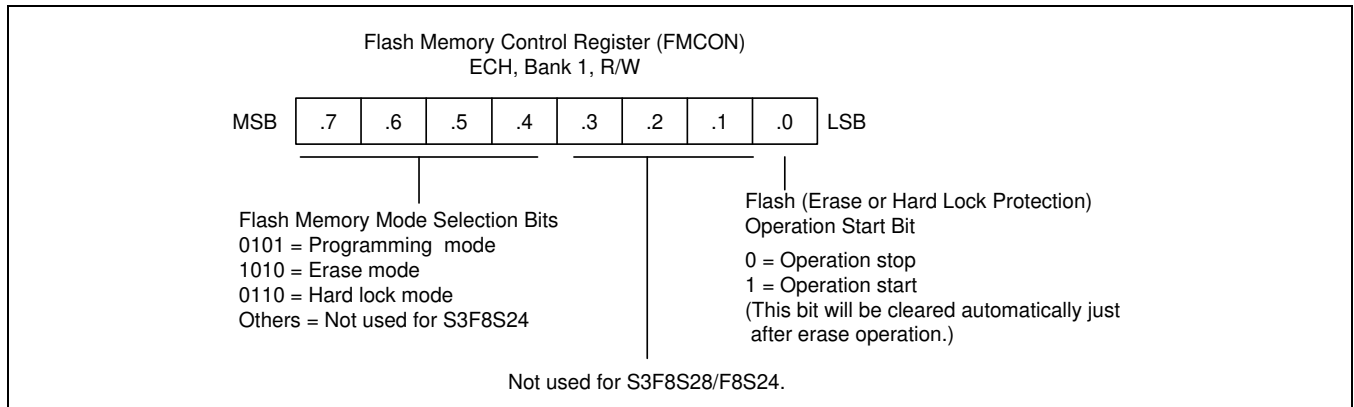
Flash Memory Control Register (FMCON)
ECH, Bank 1, R/W

MSB | .7 | .6 | .5 | .4 | .3 | .2 | .1 | .0 | LSB

Flash Memory Mode Selection Bits
0101 = Programming mode
1010 = Erase mode
0110 = Hard lock mode
Others = Not used for S3F8S24

Flash (Erase or Hard Lock Protection)
Operation Start Bit

0 = Operation stop
1 = Operation start
(This bit will be cleared automatically just after erase operation.)

Not used for S3F8S28/F8S24.